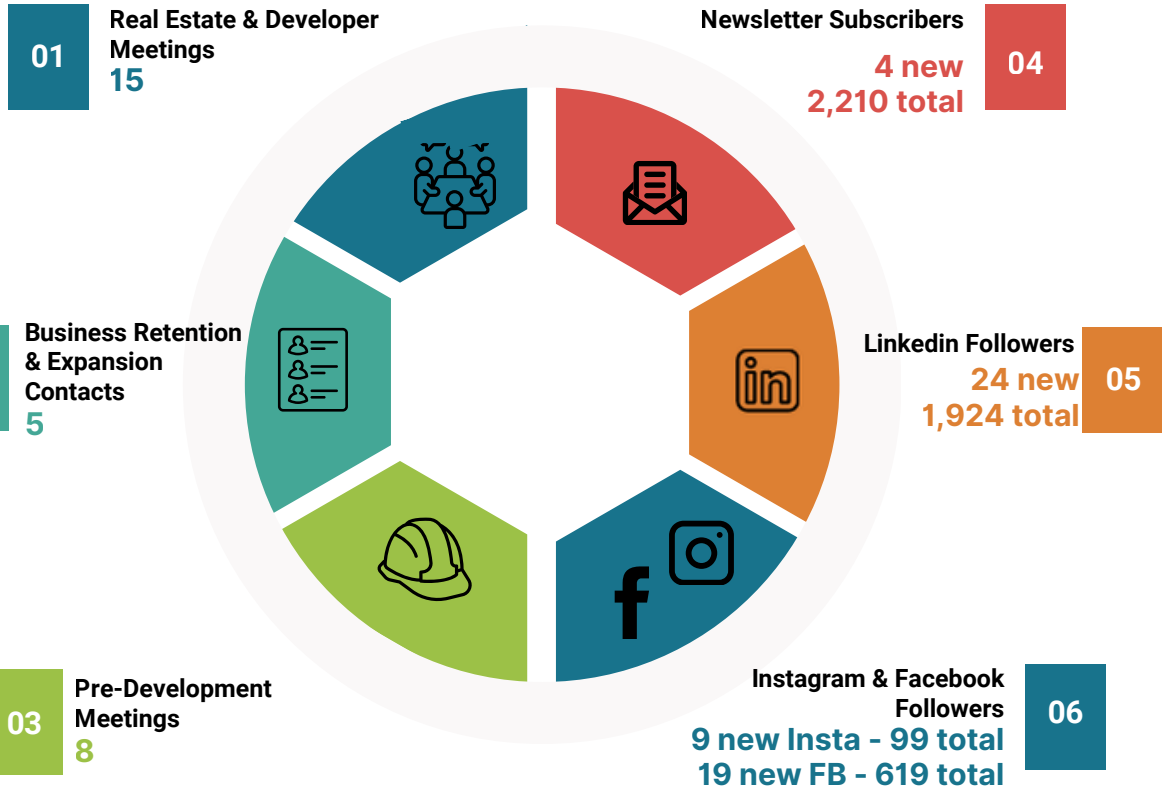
01
Real Estate & Developer Meetings
15

Newsletter Subscribers
4 new
2,210 total
04

Business Retention & Expansion Contacts
5

Linkedin Followers
24 new
1,924 total
05

03
Pre-Development Meetings
8

Instagram & Facebook Followers
9 new Insta - 99 total
19 new FB - 619 total
06